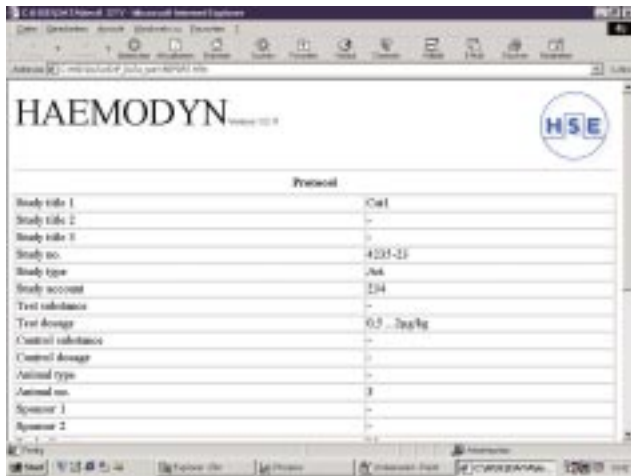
HAEMODYN

HSE

Protocol

| | |
|---|---|
| Study title 1 | Cut1 |
| Study title 2 | – |
| Study title 3 | – |
| Study no. | 4235-23 |
| Study type | Ant |
| Study account | 234 |
| Test substance | – |
| Test dosage | 0.5 .. 2µg/kg |
| Control substance | – |
| Control dosage | – |
| Animal type | – |
| Animal no. | 3 |
| Sponsor 1 | – |
| Sponsor 2 | – |

Microsoft Internet Explorer

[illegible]